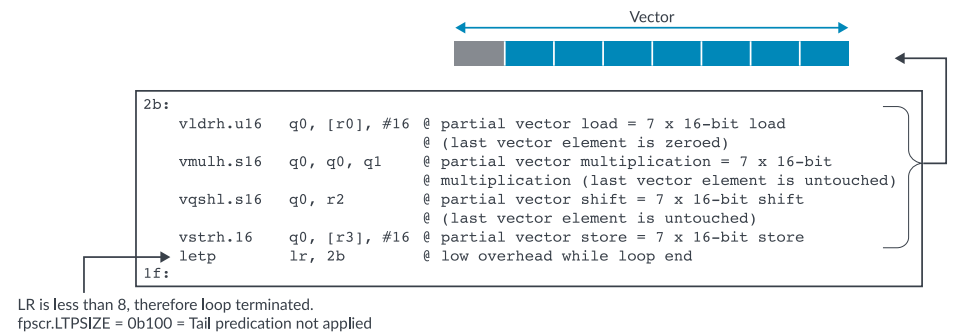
Vector

2b:
vldrh.u16 q0, [r0], #16 @ partial vector load = 7 x 16-bit load
@ (last vector element is zeroed)
vmulh.s16 q0, q0, q1 @ partial vector multiplication = 7 x 16-bit
@ multiplication (last vector element is untouched)
vqshl.s16 q0, r2 @ partial vector shift = 7 x 16-bit shift
@ (last vector element is untouched)
vstrh.16 q0, [r3], #16 @ partial vector store = 7 x 16-bit store
letp lr, 2b @ low overhead while loop end
1f:

LR is less than 8, therefore loop terminated.
fpscr.LTPSIZE = 0b100 = Tail predication not applied